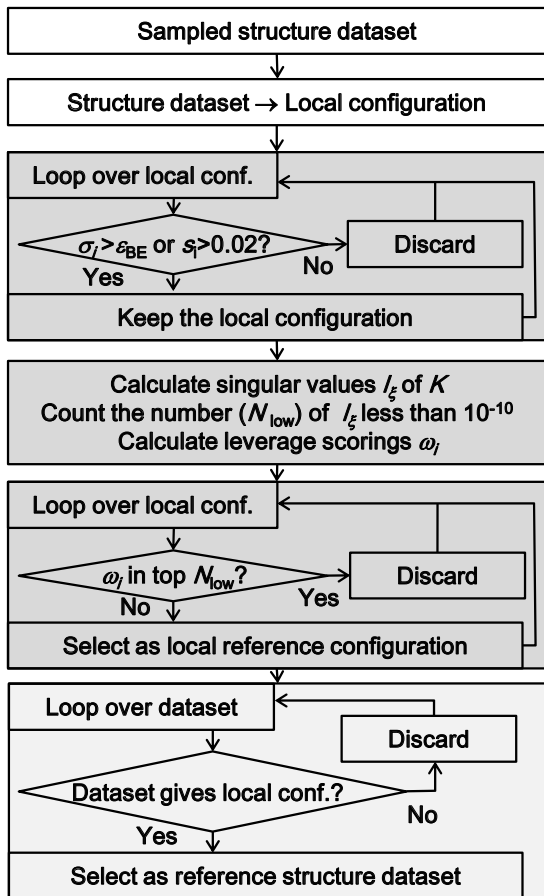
Sampled structure dataset

Structure dataset $\rightarrow$ Local configuration

Loop over local conf.

$\sigma_i > \varepsilon_{BE}$ or $s_i > 0.02$?

Discard

No

Yes

Keep the local configuration

Calculate singular values $l_\xi$ of $K$

Count the number ($N_{low}$) of $l_\xi$ less than $10^{-10}$

Calculate leverage scorings $\omega_i$

Loop over local conf.

$\omega_i$ in top $N_{low}$?

Discard

No

Yes

Select as local reference configuration

Loop over dataset

Discard

Dataset gives local conf.?

No

Yes

Select as reference structure dataset